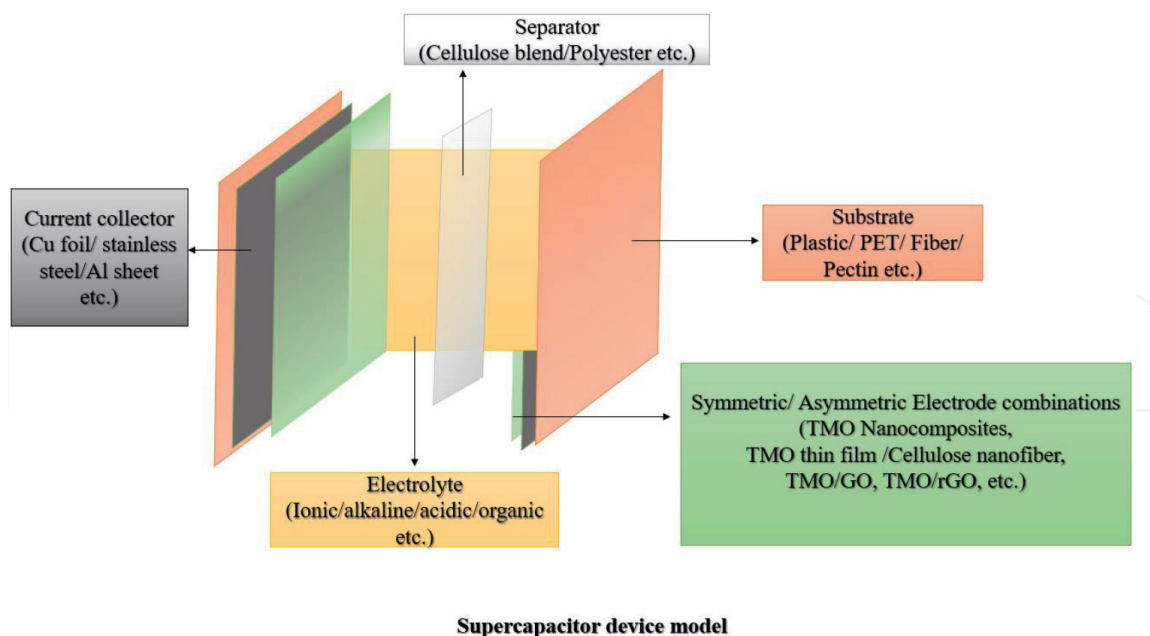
Separator
(Cellulose blend/Polyester etc.)

Current collector
(Cu foil/ stainless steel/Al sheet etc.)

Substrate
(Plastic/ PET/ Fiber/ Pectin etc.)

Symmetric/ Asymmetric Electrode combinations
(TMO Nanocomposites,
TMO thin film /Cellulose nanofiber,
TMO/GO, TMO/rGO, etc.)

Electrolyte
(Ionic/alkaline/acidic/organic etc.)

Supercapacitor device model